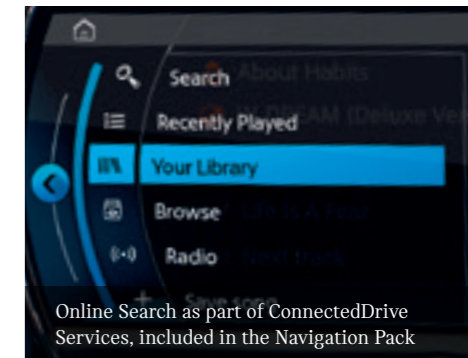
Search
About Habits
Recently Played
IN DREAM (Deluxe Ver
Your Library
Browse
Life is A Faile
Radio
Next track
Save song

Online Search as part of ConnectedDrive Services, included in the Navigation Pack